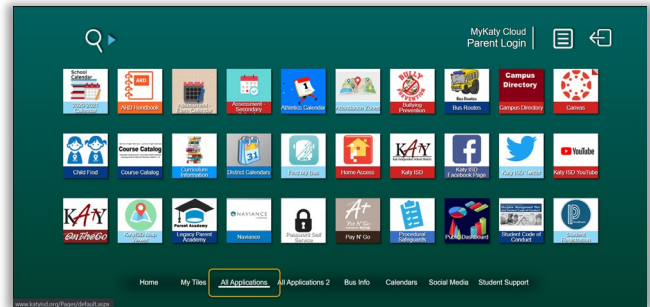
MyKaty Cloud
Parent Login

School Calendar
2020-2021 Calendar

AHD Handbook

Assessment Elementary Calendar

Assessment Secondary

Athletics Calendar

Attendance Zones

BULLY
Bullying Prevention

Bus Routes
Bus Routes

Campus Directory
Campus Directory

Canvas

Child Find

Course Catalog
Course Catalog

Curriculum Information

District Calendars

Facility Use

Home Access

KATY
Katy ISD

Katy ISD Facebook Page

Katy ISD Twitter

YouTube
Katy ISD YouTube

KATY
onTheGo

KatyISD Maps Viewer

Parent Academy
Legacy Parent Academy

NAVIANCE
Naviance

Password Self Service

Pay N' Go

Procedural Safeguards

Public Dashboard

Student Code of Conduct

Student Registration

Home
My Tiles
All Applications
All Applications 2
Bus Info
Calendars
Social Media
Student Support

www.katyisd.org/Pages/default.aspx